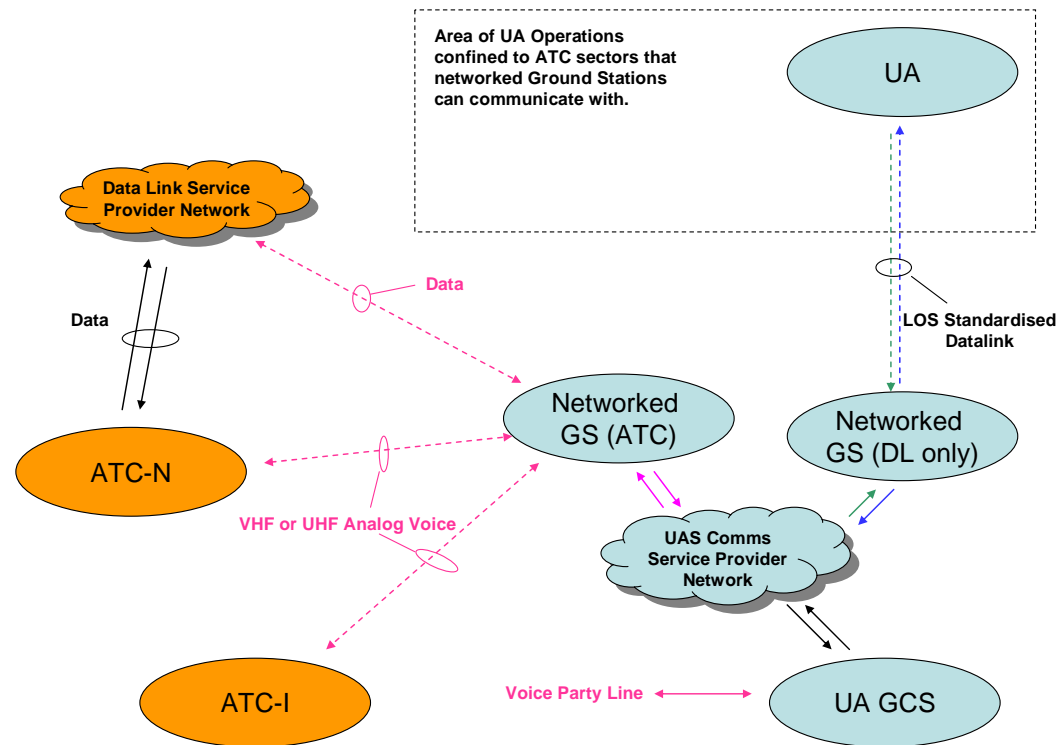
Area of UA Operations confined to ATC sectors that networked Ground Stations can communicate with.

UA

Data Link Service Provider Network

Data

Data

LOS Standardised Datalink

Networked GS (ATC)

Networked GS (DL only)

ATC-N

VHF or UHF Analog Voice

UAS Comms Service Provider Network

ATC-I

Voice Party Line

UA GCS